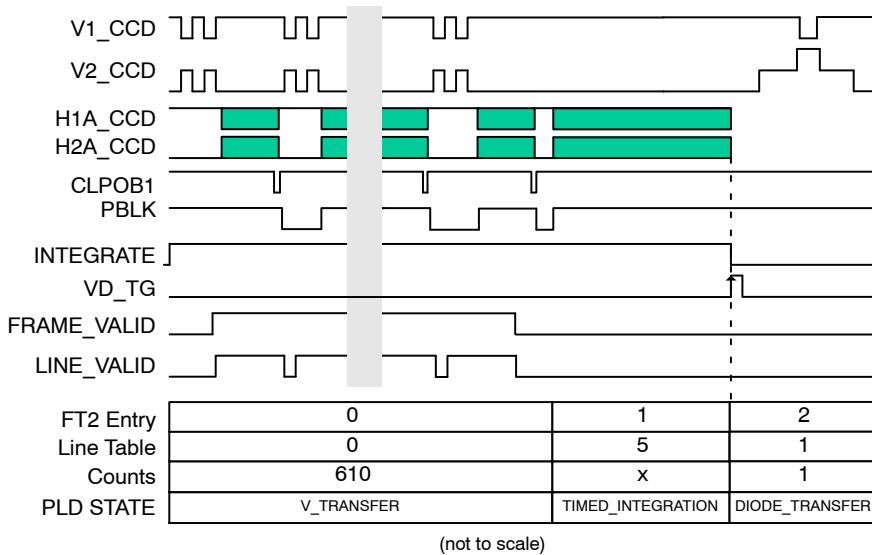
V1_CCD
V2_CCD
H1A_CCD
H2A_CCD
CLPOB1
PBLK
INTEGRATE
VD_TG
FRAME_VALID
LINE_VALID

| FT2 Entry | 0 | 1 | 2 |
|---|---|---|---|
| Line Table | 0 | 5 | 1 |
| Counts | 610 | x | 1 |
| PLD STATE | V_TRANSFER | TIMED_INTEGRATION | DIODE_TRANSFER |

(not to scale)